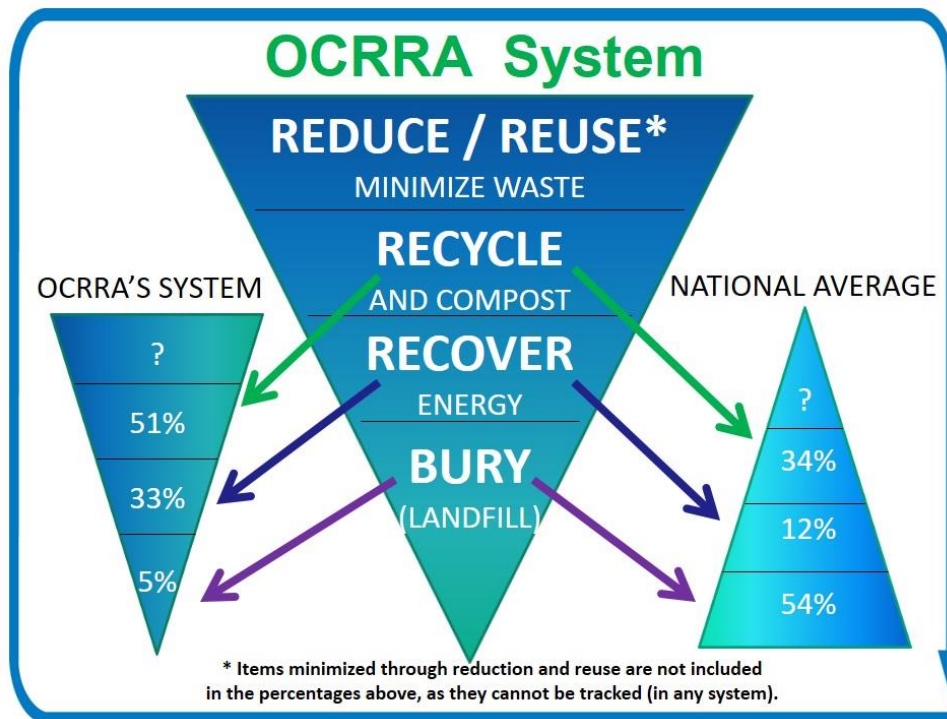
OCRRA System

REDUCE / REUSE*
MINIMIZE WASTE

RECYCLE
AND COMPOST

RECOVER
ENERGY

BURY
(LANDFILL)

OCRRA'S SYSTEM

?

51%

33%

5%

NATIONAL AVERAGE

?

34%

12%

54%

* Items minimized through reduction and reuse are not included in the percentages above, as they cannot be tracked (in any system).